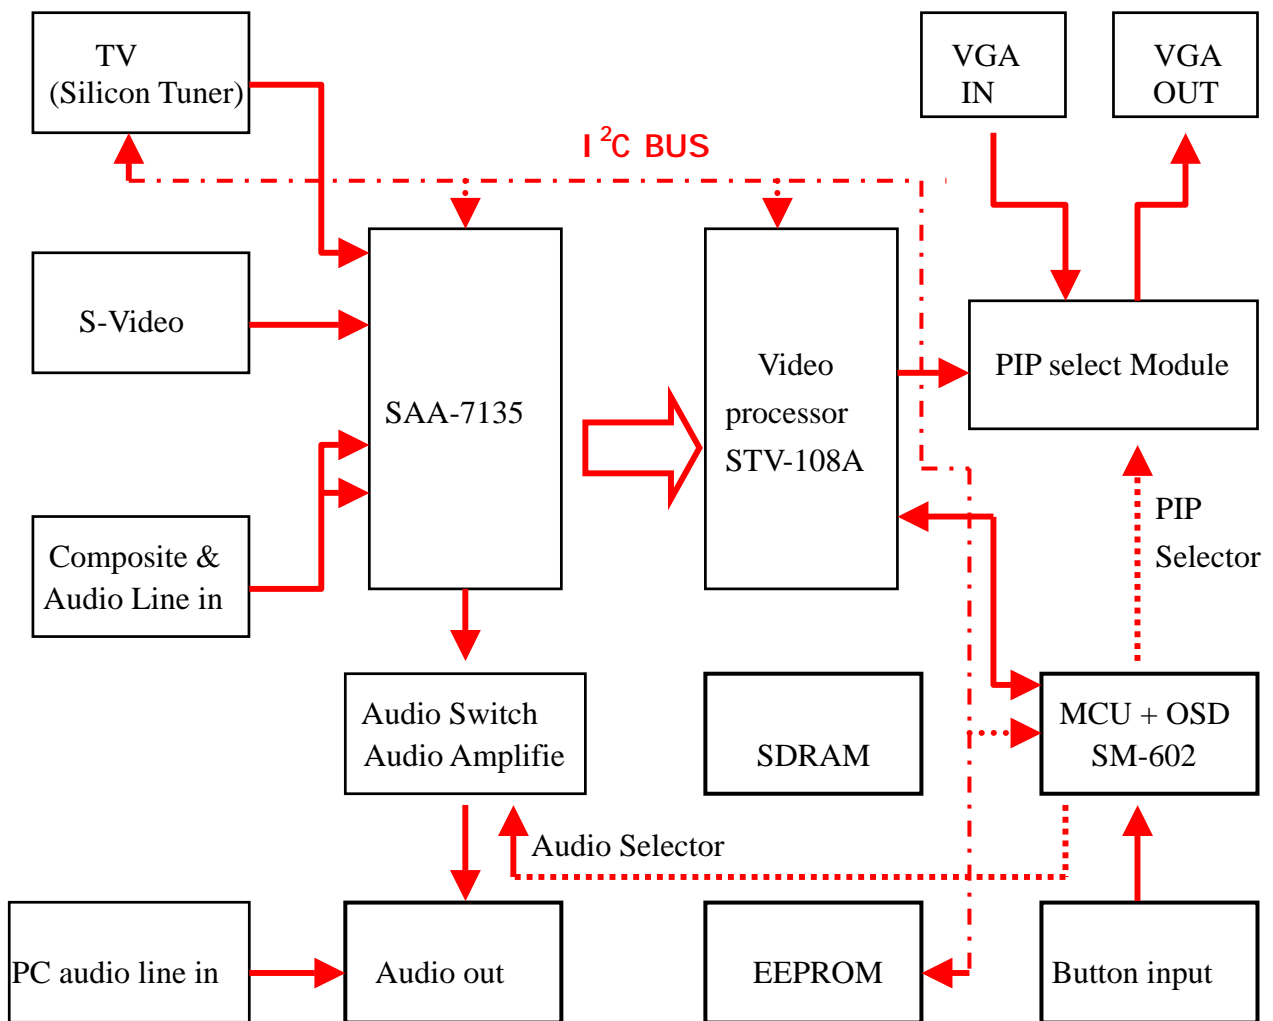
TV
(Silicon Tuner)

$I^2C$ BUS

VGA
IN

VGA
OUT

S-Video

SAA-7135

Video
processor
STV-108A

PIP select Module

Composite &
Audio Line in

PIP
Selector

Audio Switch
Audio Amplifie

SDRAM

MCU + OSD
SM-602

Audio Selector

PC audio line in

Audio out

EEPROM

Button input